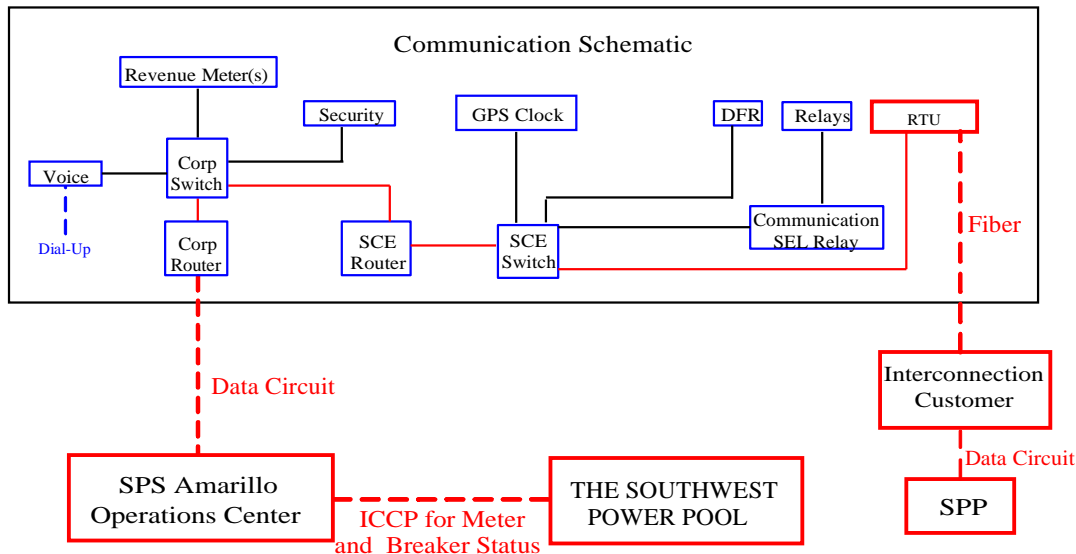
Communication Schematic

Revenue Meter(s)

Security

GPS Clock

DFR

Relays

RTU

Voice

Corp Switch

Dial-Up

Corp Router

SCE Router

SCE Switch

Communication SEL Relay

Fiber

Data Circuit

Interconnection Customer

Data Circuit

SPS Amarillo Operations Center

THE SOUTHWEST POWER POOL

SPP

ICCP for Meter and Breaker Status